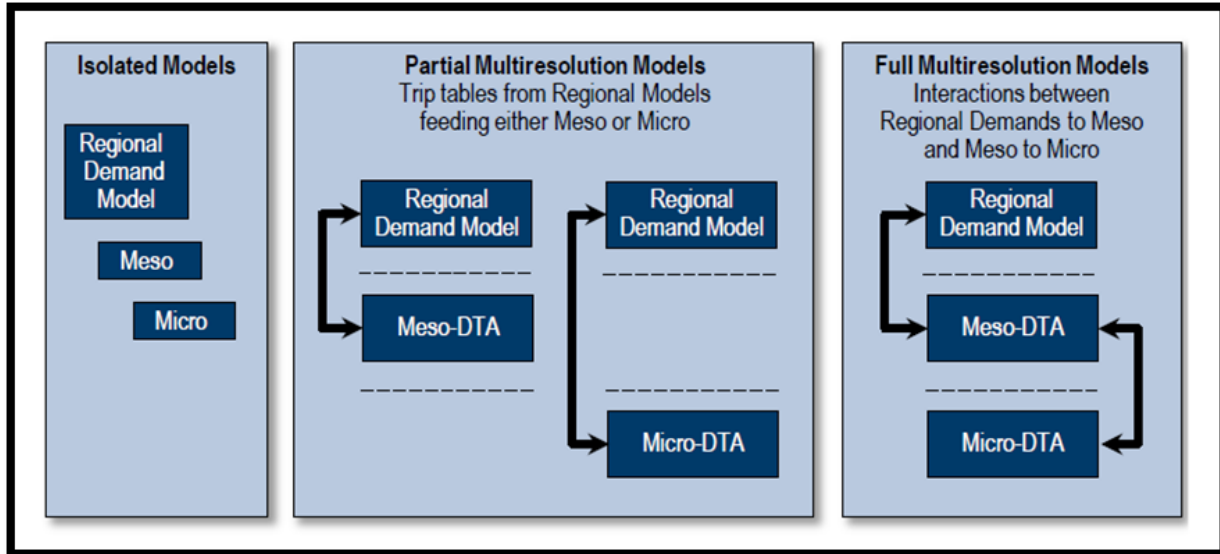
Isolated Models

Regional Demand Model

Meso

Micro

Partial Multiresolution Models
Trip tables from Regional Models feeding either Meso or Micro

Regional Demand Model

Meso-DTA

Regional Demand Model

Micro-DTA

Full Multiresolution Models
Interactions between Regional Demands to Meso and Meso to Micro

Regional Demand Model

Meso-DTA

Micro-DTA